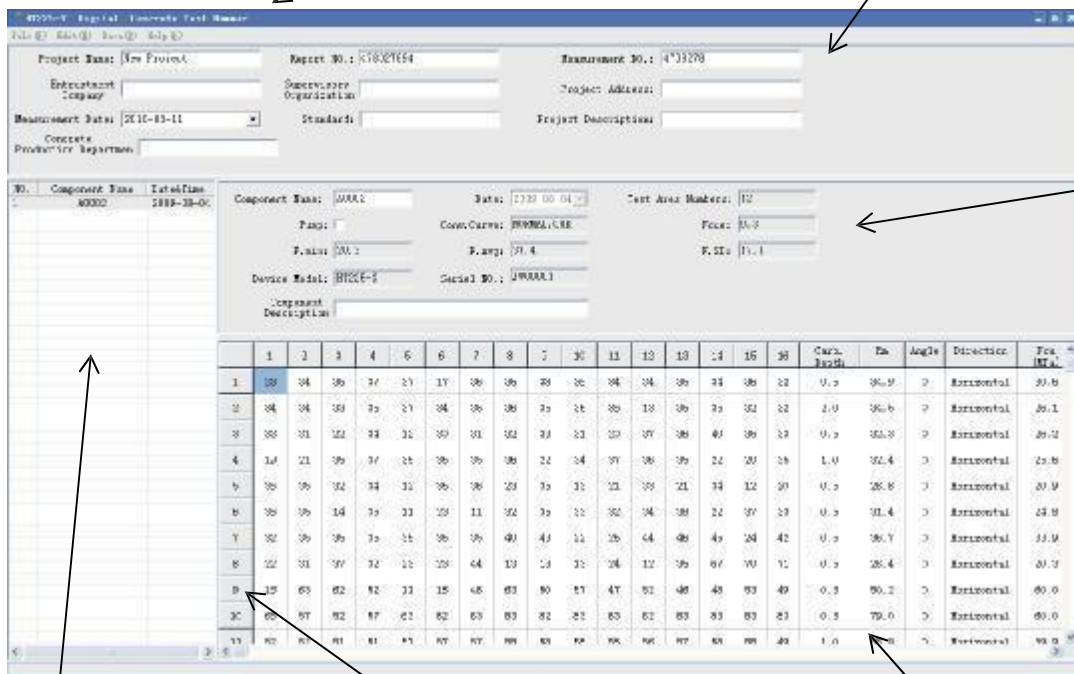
HT225-V Digital Concrete Test Hammer
File(F) Edit(E) Data(D) Help(H)

Project Name: New Project
Report NO.: 5782TE54
Measurement NO.: 4"33278
Entrustment Company
Supervisory Organization
Project Address:
Measurement Date: 2010-03-11
Standard:
Project Description:
Concrete Production Department

NO. | Component Name | DateTime
1 | A0002 | 2009-08-06

Component Name: A0002
Date: 2009-08-04
Test Area Numbers: 12
Pump:
Conv.Curve: NORMAL.CRR
Fcu: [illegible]
F.min: 20.1
F.avg: 31.4
F.SD: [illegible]
Device Model: HT225-B
Serial NO.: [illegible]
Component Description

| | 1 | 2 | 3 | 4 | 5 | 6 | 7 | 8 | 9 | 10 | 11 | 12 | 13 | 14 | 15 | 16 | Carb. Depth | Rm | Angle | Direction | Fcu (MPa) |
|---|---|---|---|---|---|---|---|---|---|---|---|---|---|---|---|---|---|---|---|---|---|
| 1 | 38 | 34 | 36 | 37 | 31 | 17 | 36 | 36 | 38 | 36 | 34 | 34 | 36 | 34 | 36 | 32 | 0.5 | 35.9 | 0 | Horizontal | 30.6 |
| 2 | 34 | 34 | 33 | 35 | 31 | 34 | 36 | 36 | 35 | 36 | 35 | 13 | 36 | 35 | 32 | 32 | 2.0 | 35.6 | 0 | Horizontal | 26.1 |
| 3 | 33 | 31 | 32 | 33 | 32 | 32 | 31 | 32 | 33 | 31 | 33 | 37 | 36 | 40 | 36 | 33 | 0.5 | 33.8 | 0 | Horizontal | 26.2 |
| 4 | 14 | 21 | 35 | 37 | 36 | 36 | 35 | 36 | 22 | 34 | 37 | 36 | 35 | 22 | 20 | 35 | 1.0 | 32.4 | 0 | Horizontal | 25.6 |
| 5 | 35 | 35 | 32 | 34 | 32 | 36 | 36 | 23 | 35 | 35 | 21 | 33 | 21 | 34 | 12 | 30 | 0.5 | 26.8 | 0 | Horizontal | 20.9 |
| 6 | 35 | 35 | 14 | 35 | 33 | 23 | 11 | 32 | 35 | 33 | 32 | 34 | 38 | 22 | 37 | 33 | 0.5 | 31.4 | 0 | Horizontal | 23.8 |
| 7 | 32 | 35 | 35 | 35 | 35 | 36 | 35 | 40 | 43 | 11 | 35 | 44 | 48 | 45 | 38 | 42 | 0.5 | 36.7 | 0 | Horizontal | 33.9 |
| 8 | 22 | 31 | 37 | 32 | 13 | 23 | 44 | 13 | 13 | 33 | 34 | 12 | 35 | 67 | 70 | 11 | 0.5 | 26.4 | 0 | Horizontal | 20.3 |
| 9 | 15 | 63 | 62 | 52 | 33 | 15 | 65 | 63 | 50 | 57 | 47 | 62 | 46 | 48 | 53 | 49 | 0.5 | 50.2 | 0 | Horizontal | 60.0 |
| 10 | 65 | 57 | 52 | 57 | 62 | 62 | 63 | 63 | 62 | 62 | 63 | 62 | 63 | 63 | 63 | 63 | 0.5 | 79.0 | 0 | Horizontal | 60.0 |
| 11 | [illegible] | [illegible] | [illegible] | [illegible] | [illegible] | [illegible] | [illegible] | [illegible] | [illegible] | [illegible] | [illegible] | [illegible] | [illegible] | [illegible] | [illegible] | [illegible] | 1.0 | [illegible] | 0 | Horizontal | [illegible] |